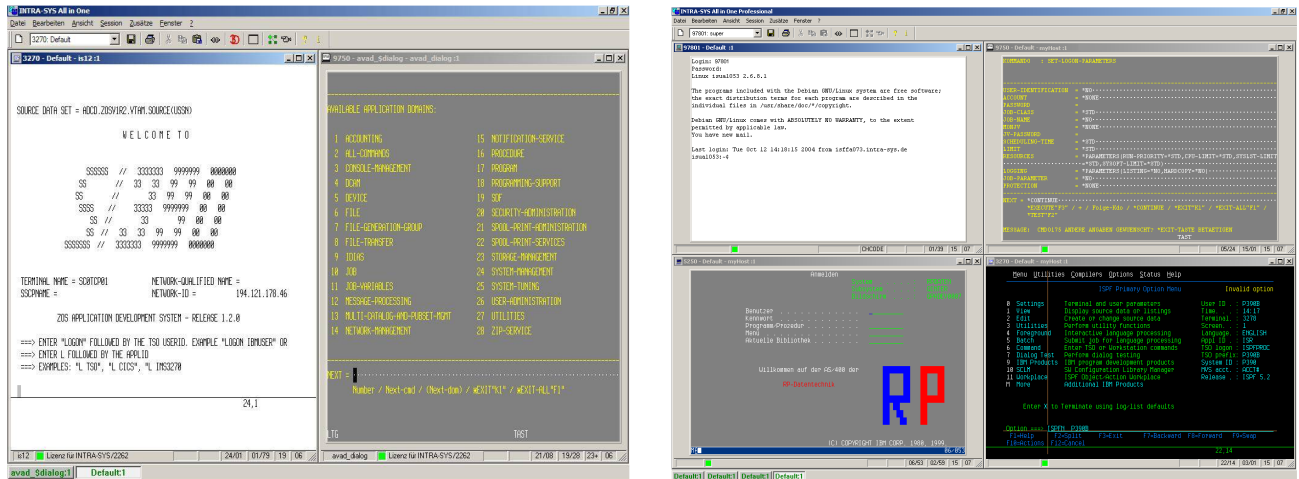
INTRA-SYS All in One

Datei Bearbeiten Ansicht Session Zusätze Fenster ?

3270: Default

3270 - Default - is12:1

SOURCE DATA SET = ADCD.ZOSV1R2.VTAM.SOURCE(USSN)

W E L C O M E T O

TERMINAL NAME = SC0TCP01 NETWORK-QUALIFIED NAME =
SSCPNAME = NETWORK-ID = 194.121.178.46

ZOS APPLICATION DEVELOPMENT SYSTEM - RELEASE 1.2.0

===> ENTER "LOGON" FOLLOWED BY THE TSO USERID. EXAMPLE "LOGON IBMUSER" OR
===> ENTER L FOLLOWED BY THE APPLID
===> EXAMPLES: "L TSO", "L CICS", "L IMS3270

24,1

is12 | Lizenz für INTRA-SYS/2262 | 24/01 | 01/79 | 19 | 06

9750 - avad_$dialog - avad_dialog:1

AVAILABLE APPLICATION DOMAINS:

| 1 ACCOUNTING | 15 NOTIFICATION-SERVICE |
|---|---|
| 2 ALL-COMMANDS | 16 PROCEDURE |
| 3 CONSOLE-MANAGEMENT | 17 PROGRAM |
| 4 DCAM | 18 PROGRAMMING-SUPPORT |
| 5 DEVICE | 19 SDF |
| 6 FILE | 20 SECURITY-ADMINISTRATION |
| 7 FILE-GENERATION-GROUP | 21 SPOOL-PRINT-ADMINISTRATION |
| 8 FILE-TRANSFER | 22 SPOOL-PRINT-SERVICES |
| 9 IDIAS | 23 STORAGE-MANAGEMENT |
| 10 JOB | 24 SYSTEM-MANAGEMENT |
| 11 JOB-VARIABLES | 25 SYSTEM-TUNING |
| 12 MESSAGE-PROCESSING | 26 USER-ADMINISTRATION |
| 13 MULTI-CATALOG-AND-PUBSET-MGMT | 27 UTILITIES |
| 14 NETWORK-MANAGEMENT | 28 ZIP-SERVICE |

NEXT =
Number / Next-cmd / (Next-dom) / *EXIT"K1" / *EXIT-ALL"F1"

LTG TAST

avad_dialog | Lizenz für INTRA-SYS/2262 | 21/08 | 19/28 | 23+ | 06

avad_$dialog:1 Default:1

INTRA-SYS All in One Professional

Datei Bearbeiten Ansicht Session Zusätze Fenster ?

97801: super

97801 - Default :1

Login: 97801
Password:
Linux isual053 2.6.8.1

The programs included with the Debian GNU/Linux system are free software;
the exact distribution terms for each program are described in the
individual files in /usr/share/doc/*/copyright.

Debian GNU/Linux comes with ABSOLUTELY NO WARRANTY, to the extent
permitted by applicable law.
You have new mail.

Last login: Tue Oct 12 14:18:15 2004 from isffa073.intra-sys.de
isual053:~$

CHCODE 01/39 15 07

9750 - Default - myHost :1

KOMMANDO : SET-LOGON-PARAMETERS

USER-IDENTIFICATION = *NO
ACCOUNT = *NONE
PASSWORD =
JOB-CLASS = *STD
JOB-NAME = *NO
SUBJV = *NONE
CPU-LIMIT = *STD
SCHEDULING-TIME = *STD
LIMIT = *STD
RESOURCES = *PARAMETERS(RUN-PRIORITY=*STD,CPU-LIMIT=*STD,START-LIMIT
 =*STD,START-LIMIT=*STD)
LOGGING = *PARAMETERS(LISTING=*NO,HARDCOPY=*NO)
JOB-PARAMETER = *NO
PROTECTION = *NONE

NEXT = *CONTINUE
 *EXECUTE"F3" / + / Folge-Kdo / *CONTINUE / *EXIT"K1" / *EXIT-ALL"F1" /
 *TEST"F2"

MESSAGE: CMD0175 ANDERE ANGABEN GEWUENSCHT? *EXIT-TASTE BETAETIGEN
TAST

05/24 15/01 15 07

5250 - Default - myHost :1

Anmelden

Benutzer . . . . . . . . . .
Kennwort . . . . . . . . . .
Programm/Prozedur . . . . . .
Menü . . . . . . . . . . . .
Aktuelle Bibliothek . . . . .

Willkommen auf der AS-400 der
RP-Datentechnik

RP

(C) COPYRIGHT IBM CORP. 1980, 1999.

06/53 02/59 15 01

3270 - Default - myHost :1

Menu Utilities Compilers Options Status Help

ISPF Primary Option Menu Invalid option

| 0 Settings | Terminal and user parameters | User ID . : P390B |
|---|---|---|
| 1 View | Display source data or listings | Time. . . : 14:17 |
| 2 Edit | Create or change source data | Terminal. : 3278 |
| 3 Utilities | Perform utility functions | Screen. . : 1 |
| 4 Foreground | Interactive language processing | Language. : ENGLISH |
| 5 Batch | Submit job for language processing | Appl ID . : ISR |
| 6 Command | Enter TSO or Workstation commands | TSO logon : ISPFPROC |
| 7 Dialog Test | Perform dialog testing | TSO prefix: P390B |
| 9 IBM Products | IBM program development products | System ID : P390 |
| 10 SCLM | SW Configuration Library Manager | MVS acct. : ACCT# |
| 11 Workplace | ISPF Object/Action Workplace | Release . : ISPF 5.2 |
| M More | Additional IBM Products | |

Enter X to Terminate using log/list defaults

Option ===> ISPFM P390B
F1=Help F2=Split F3=Exit F7=Backward F8=Forward F9=Swap
F10=Actions F12=Cancel

22,14

22/14 03/01 15 06

Default:1 Default:1 Default:1 Default:1